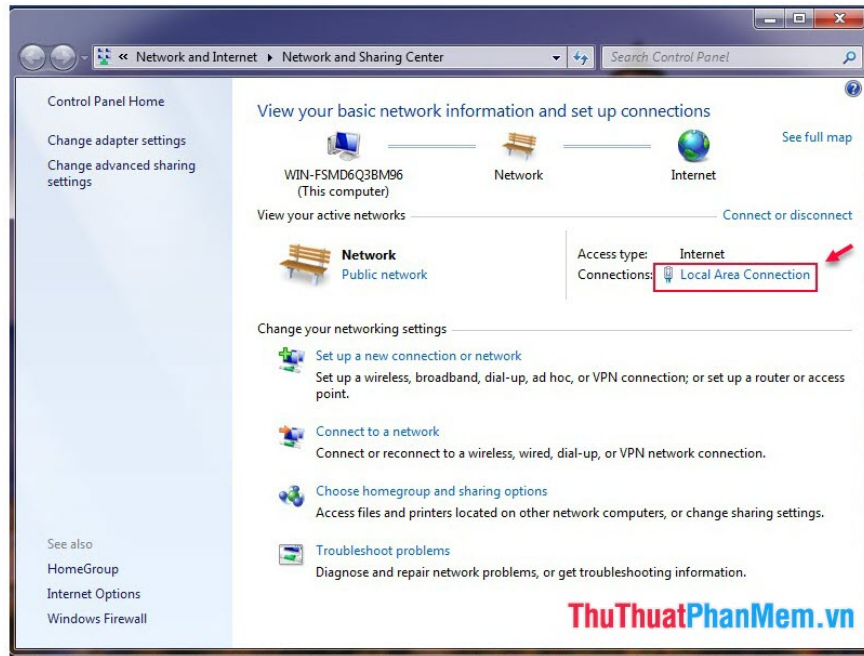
« Network and Internet ▸ Network and Sharing Center

Search Control Panel

Control Panel Home

Change adapter settings

Change advanced sharing settings

View your basic network information and set up connections

See full map

WIN-FSMD6Q3BM96 (This computer)

Network

Internet

View your active networks

Connect or disconnect

Network
Public network

Access type: Internet
Connections: Local Area Connection

Change your networking settings

Set up a new connection or network
Set up a wireless, broadband, dial-up, ad hoc, or VPN connection; or set up a router or access point.

Connect to a network
Connect or reconnect to a wireless, wired, dial-up, or VPN network connection.

Choose homegroup and sharing options
Access files and printers located on other network computers, or change sharing settings.

Troubleshoot problems
Diagnose and repair network problems, or get troubleshooting information.

See also

HomeGroup

Internet Options

Windows Firewall

ThuThuatPhanMem.vn